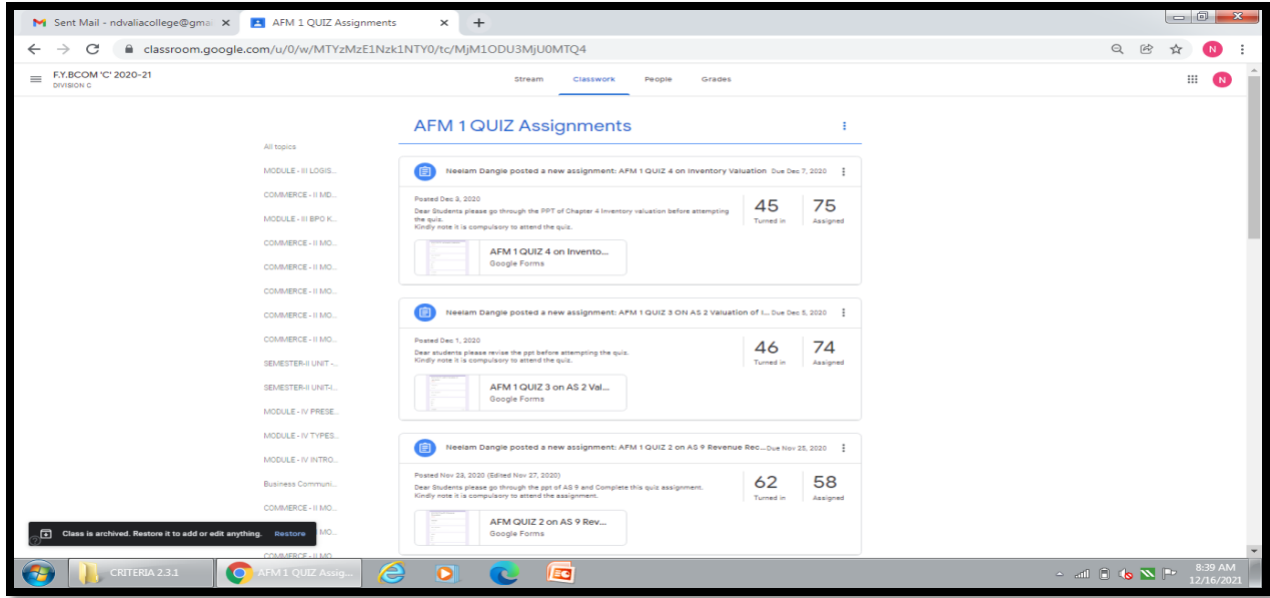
Sent Mail - ndvaliacollege@gma ×
AFM 1 QUIZ Assignments ×
+

classroom.google.com/u/0/w/MTYzMzE1Nzk1NTY0/tc/MjM1ODU3MjU0MTQ4

F.Y.BCOM 'C' 2020-21
DIVISION C

Stream
Classwork
People
Grades

AFM 1 QUIZ Assignments

All topics
MODULE - III LOGIS...
COMMERCE - II MO...
MODULE - III BPO K...
COMMERCE - II MO...
COMMERCE - II MO...
COMMERCE - II MO...
COMMERCE - II MO...
COMMERCE - II MO...
SEMESTER-II UNIT -...
SEMESTER-II UNIT-I...
MODULE - IV PRESE...
MODULE - IV TYPES...
MODULE - IV INTRO...
Business Communi...
COMMERCE - II MO...
COMMERCE - II MO...
COMMERCE - II MO...

Neelam Dangle posted a new assignment: AFM 1 QUIZ 4 on Inventory Valuation Due Dec 7, 2020

Posted Dec 3, 2020
Dear Students please go through the PPT of Chapter 4 Inventory valuation before attempting the quiz.
Kindly note it is compulsory to attend the quiz.

45 Turned in
75 Assigned

AFM 1 QUIZ 4 on Invento...
Google Forms

Neelam Dangle posted a new assignment: AFM 1 QUIZ 3 ON AS 2 Valuation of I... Due Dec 5, 2020

Posted Dec 1, 2020
Dear students please revise the ppt before attempting the quiz.
Kindly note it is compulsory to attend the quiz.

46 Turned in
74 Assigned

AFM 1 QUIZ 3 on AS 2 Val...
Google Forms

Neelam Dangle posted a new assignment: AFM 1 QUIZ 2 on AS 9 Revenue Rec... Due Nov 25, 2020

Posted Nov 23, 2020 (Edited Nov 27, 2020)
Dear Students please go through the ppt of AS 9 and Complete this quiz assignment.
Kindly note it is compulsory to attend the assignment.

62 Turned in
58 Assigned

AFM QUIZ 2 on AS 9 Rev...
Google Forms

Class is archived. Restore it to add or edit anything.
Restore

CRITERIA 2.3.1
AFM 1 QUIZ Assig...
8:39 AM
12/16/2021